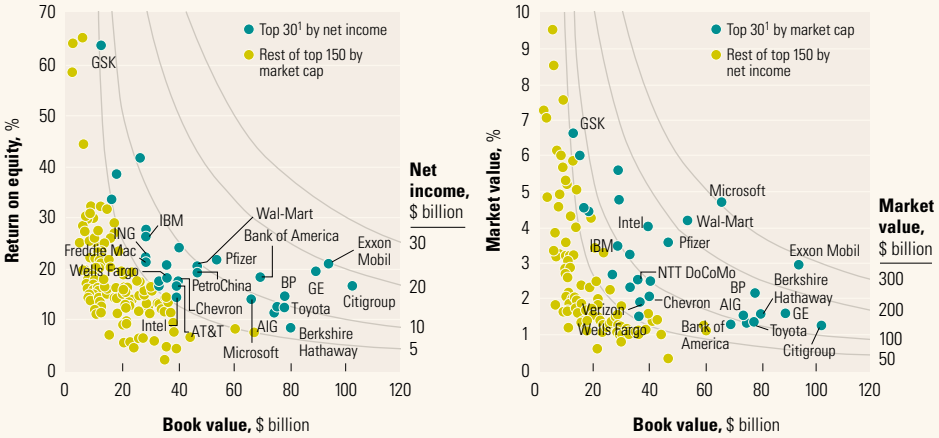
70
60
50
40
30
20
10
0

Return on equity, %

Top 30$^1$ by net income
Rest of top 150 by market cap

GSK
IBM
ING
Freddie Mac
Wells Fargo
PetroChina
Chevron
Intel
AT&T
Wal-Mart
Bank of America
Pfizer
Exxon Mobil
GE
BP
Toyota
Citigroup
AIG
Microsoft
Berkshire Hathaway

Net income, $ billion
30
20
10
5

0 20 40 60 80 100 120
Book value, $ billion

10
9
8
7
6
5
4
3
2
1
0

Market value, %

Top 30$^1$ by market cap
Rest of top 150 by net income

GSK
Microsoft
Intel
Wal-Mart
Pfizer
IBM
Exxon Mobil
NTT DoCoMo
Chevron
Berkshire Hathaway
BP
AIG
GE
Toyota
Verizon
Wells Fargo
Bank of America
Citigroup

Market value, $ billion
300
200
100
50

0 20 40 60 80 100 120
Book value, $ billion